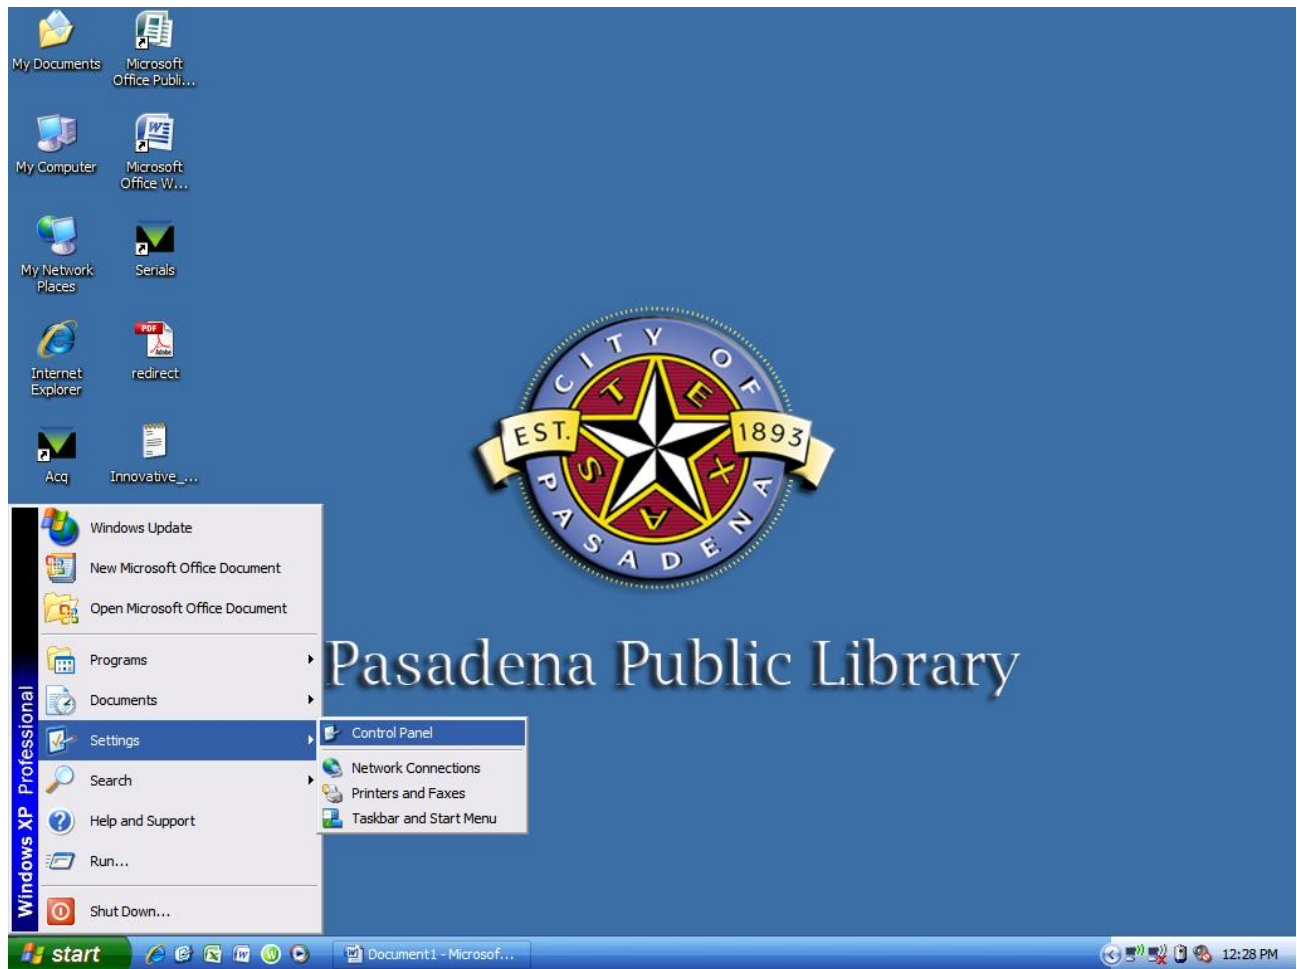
My Documents

Microsoft Office Publi...

My Computer

Microsoft Office W...

My Network Places

Serials

Internet Explorer

PDF

redirect

Acq

Innovative_...

CITY OF PASADENA

EST. 1893

TEXAS

Pasadena Public Library

Windows XP Professional

Windows Update

New Microsoft Office Document

Open Microsoft Office Document

Programs

Documents

Settings

Search

Help and Support

Run...

Shut Down...

Control Panel

Network Connections

Printers and Faxes

Taskbar and Start Menu

start

Document1 - Microsof...

12:28 PM